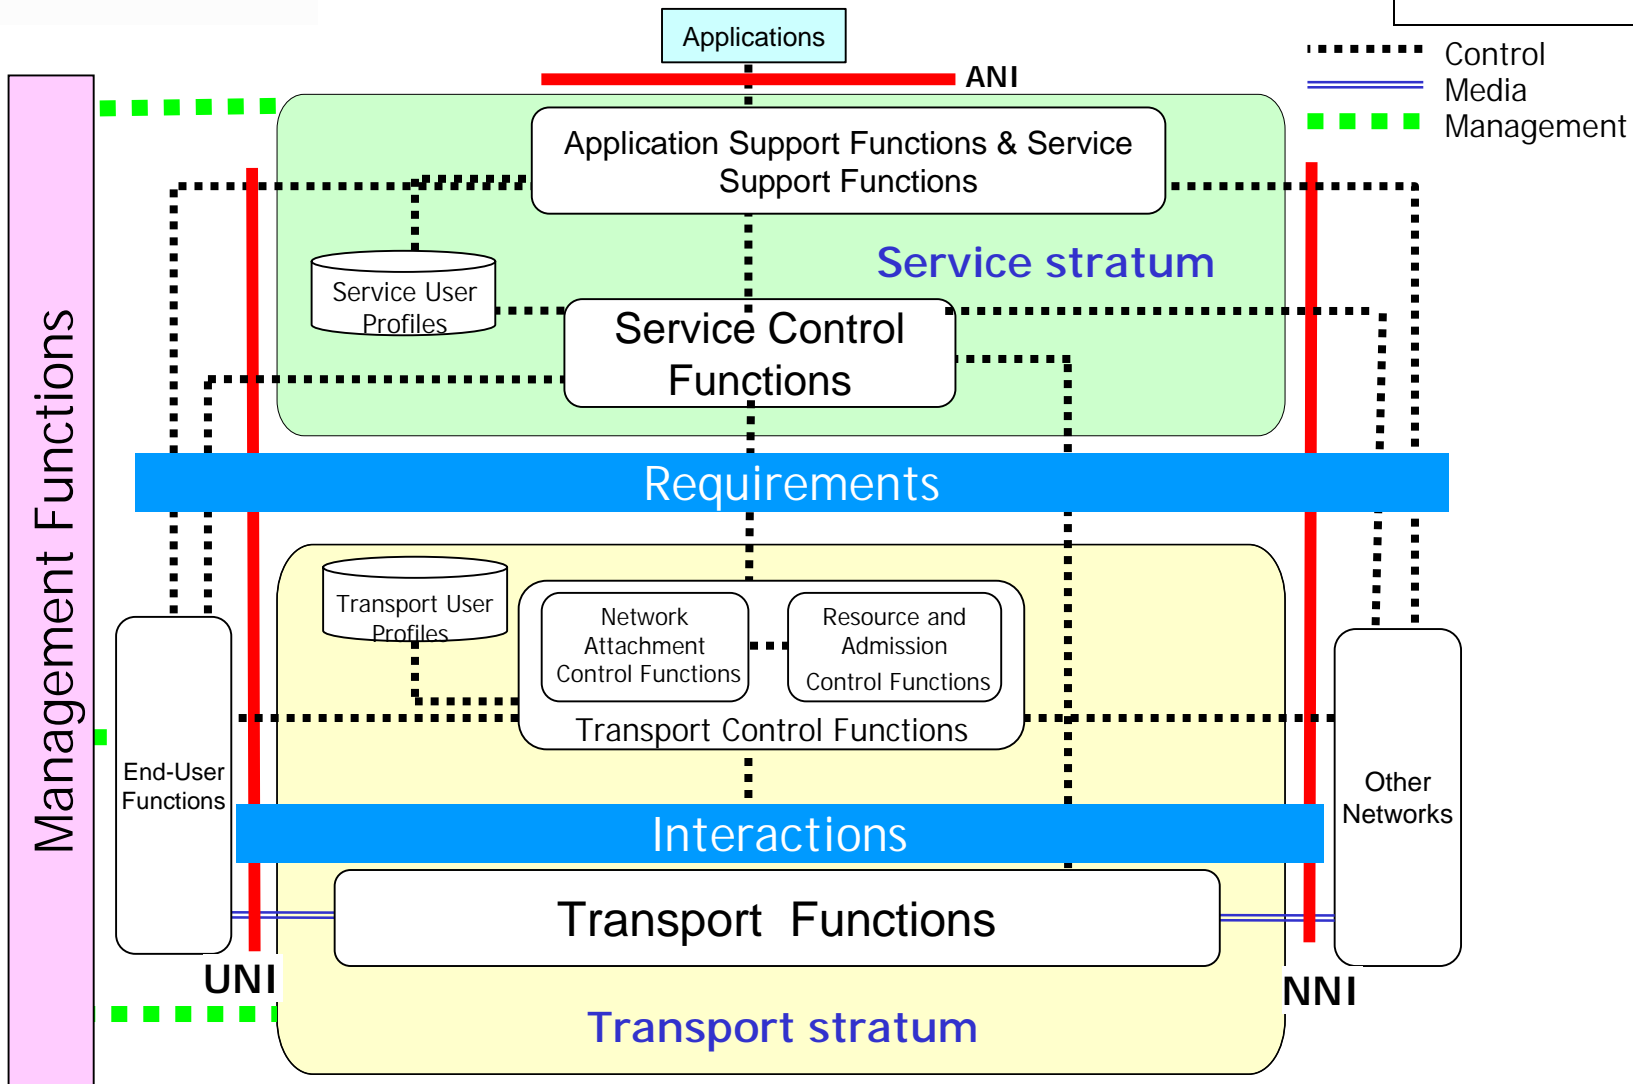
Applications

ANI

Control
Media
Management

Management Functions

Application Support Functions & Service Support Functions

Service stratum

Service User Profiles

Service Control Functions

Requirements

Transport User Profiles

Network Attachment Control Functions

Resource and Admission Control Functions

Transport Control Functions

End-User Functions

Other Networks

Interactions

Transport Functions

UNI

NNI

Transport stratum